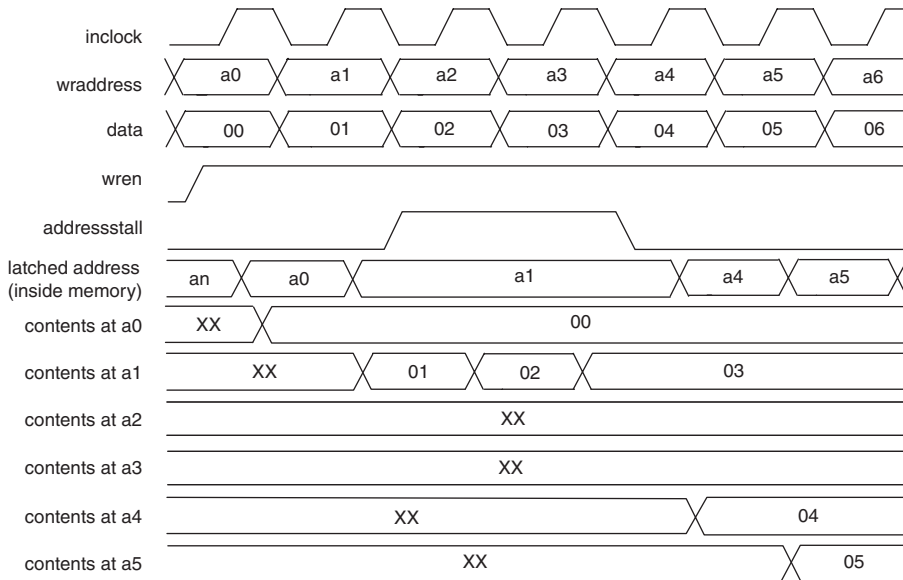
inclock

wraddress a0 a1 a2 a3 a4 a5 a6

data 00 01 02 03 04 05 06

wren

addressstall

latched address (inside memory) an a0 a1 a4 a5

contents at a0 XX 00

contents at a1 XX 01 02 03

contents at a2 XX

contents at a3 XX

contents at a4 XX 04

contents at a5 XX 05